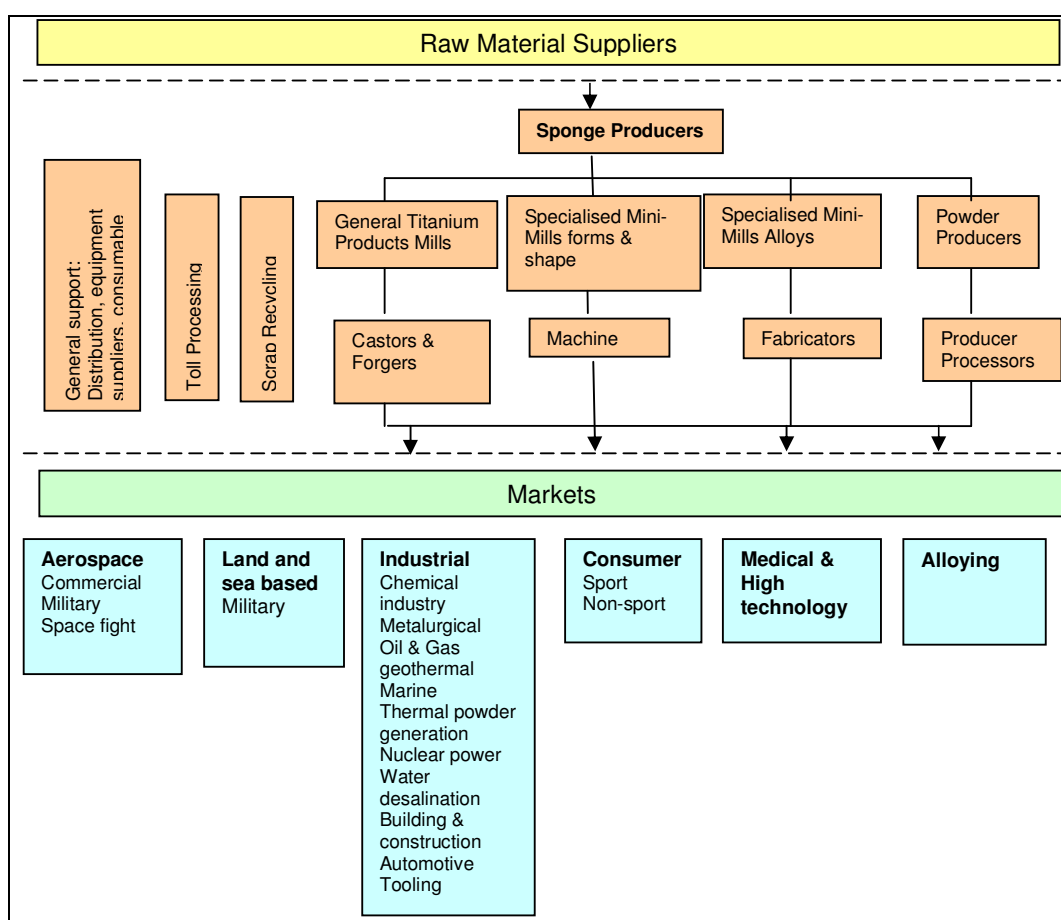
Raw Material Suppliers

Sponge Producers

General support: Distribution, equipment suppliers, consumable

Toll Processing

Scrap Recycling

General Titanium Products Mills

Specialised Mini-Mills forms & shape

Specialised Mini-Mills Alloys

Powder Producers

Castors & Forgers

Machine

Fabricators

Producer Processors

Markets

**Aerospace**
Commercial
Military
Space fight

**Land and sea based**
Military

**Industrial**
Chemical industry
Metalurgical
Oil & Gas geothermal
Marine
Thermal powder generation
Nuclear power
Water desalination
Building & construction
Automotive
Tooling

**Consumer**
Sport
Non-sport

**Medical & High technology**

**Alloying**